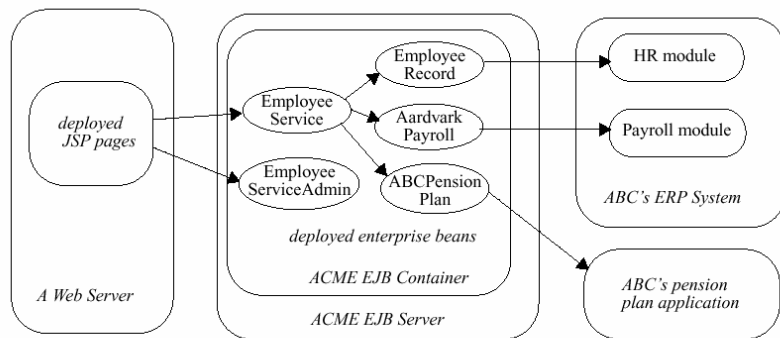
deployed JSP pages

A Web Server

Employee Record

Employee Service

Aardvark Payroll

Employee ServiceAdmin

ABCPension Plan

deployed enterprise beans

ACME EJB Container

ACME EJB Server

HR module

Payroll module

ABC's ERP System

ABC's pension plan application